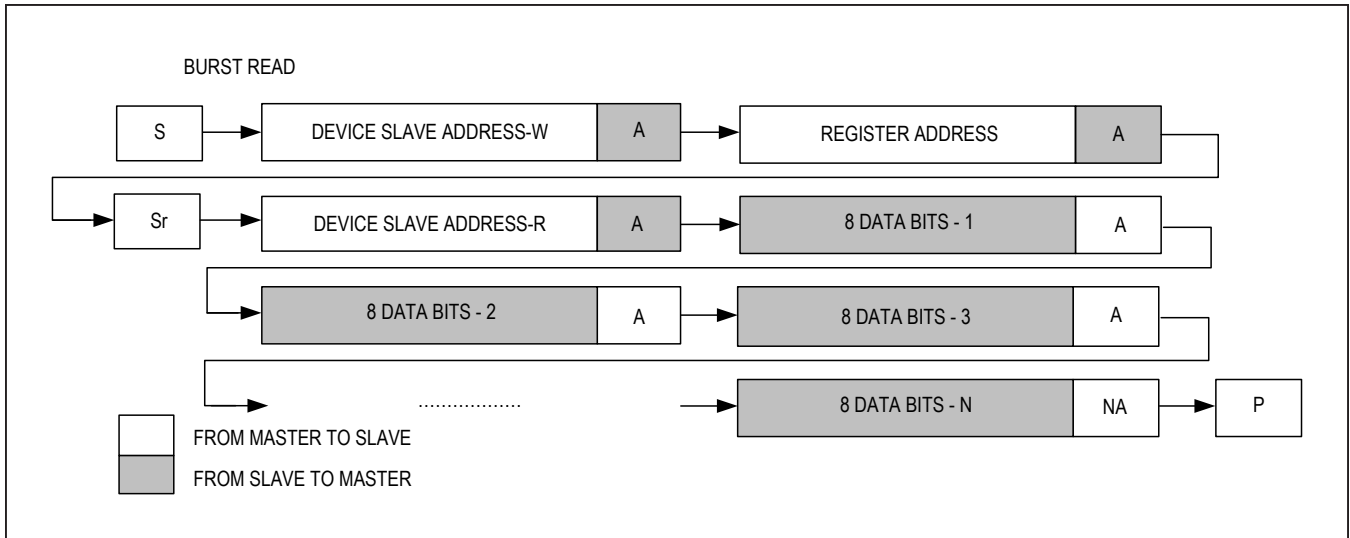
BURST READ

S

DEVICE SLAVE ADDRESS-W

A

REGISTER ADDRESS

A

Sr

DEVICE SLAVE ADDRESS-R

A

8 DATA BITS - 1

A

8 DATA BITS - 2

A

8 DATA BITS - 3

A

.................

8 DATA BITS - N

NA

P

FROM MASTER TO SLAVE

FROM SLAVE TO MASTER